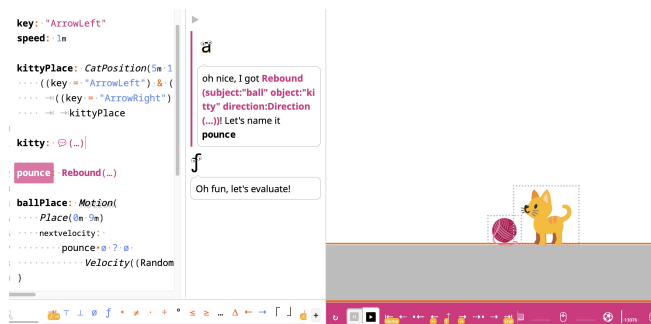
key: "ArrowLeft"
speed: 1m

kittyPlace: CatPosition(5m 1
((key = "ArrowLeft") & (
→((key = "ArrowRight")
→kittyPlace

kitty: (…)

pounce Rebound(…)

ballPlace: Motion(
Place(0m 9m)
nextvelocity:
pounce ø ? ø
Velocity((Random

a

oh nice, I got Rebound (subject:"ball" object:"kitty" direction:Direction (…))! Let's name it pounce

ƒ

Oh fun, let's evaluate!

⊤ ⊥ ø ƒ • ≠ · + ° ≤ ≥ … Δ ← → ⌈ ⌋ +